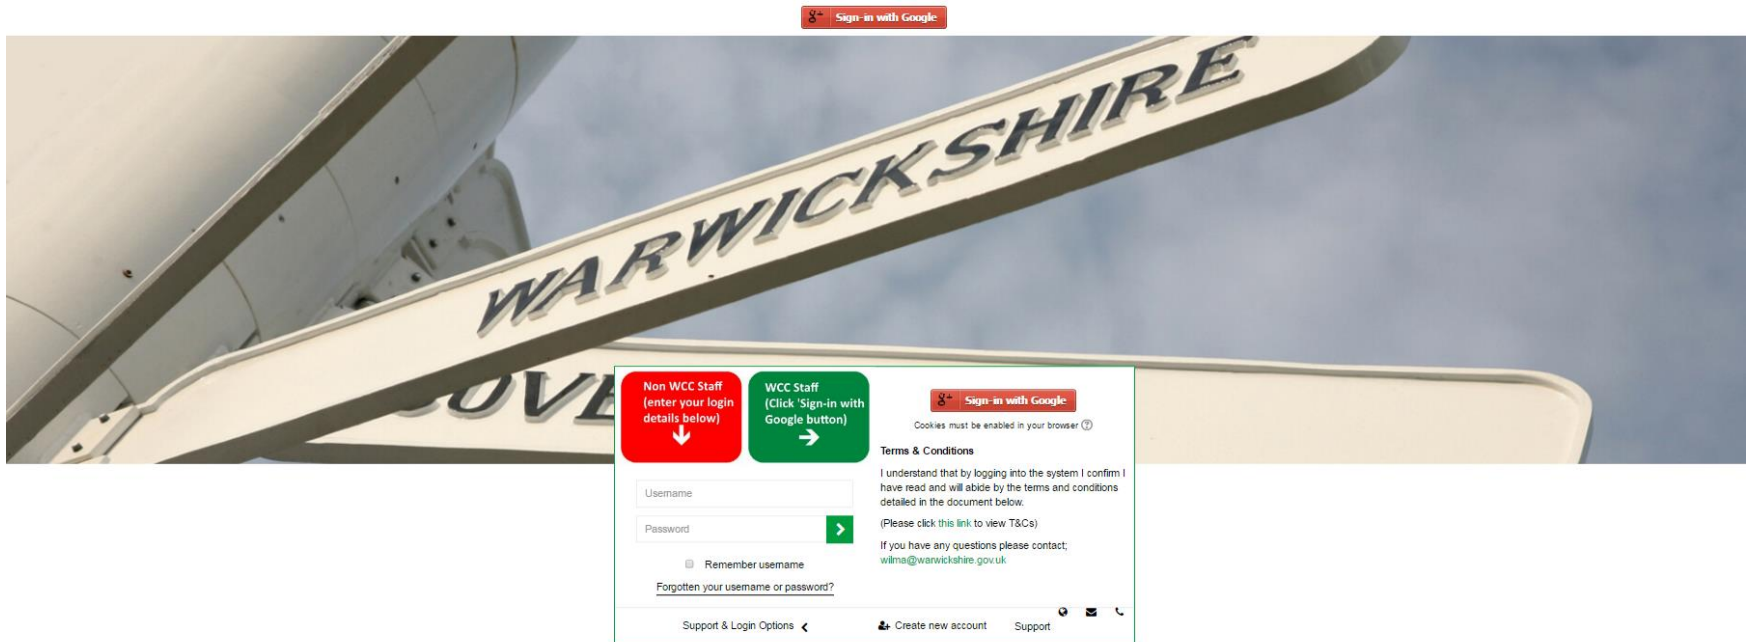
Sign-in with Google

WARWICKSHIRE

OVE

Non WCC Staff (enter your login details below)

WCC Staff (Click 'Sign-in with Google button)

Sign-in with Google

Cookies must be enabled in your browser

Terms & Conditions

I understand that by logging into the system I confirm I have read and will abide by the terms and conditions detailed in the document below.

(Please click this link to view T&Cs)

If you have any questions please contact; wilma@warwickshire.gov.uk

Username

Password

Remember username

Forgotten your username or password?

Support & Login Options

Create new account

Support